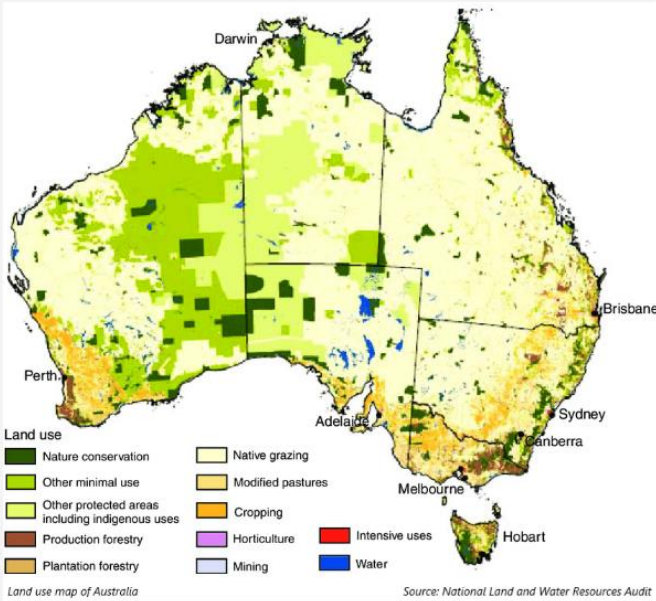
Darwin

Brisbane

Perth

Sydney

Adelaide

Canberra

Melbourne

Hobart

Land use

Nature conservation

Other minimal use

Other protected areas including indigenous uses

Production forestry

Plantation forestry

Native grazing

Modified pastures

Cropping

Horticulture

Mining

Intensive uses

Water

Land use map of Australia

Source: National Land and Water Resources Audit